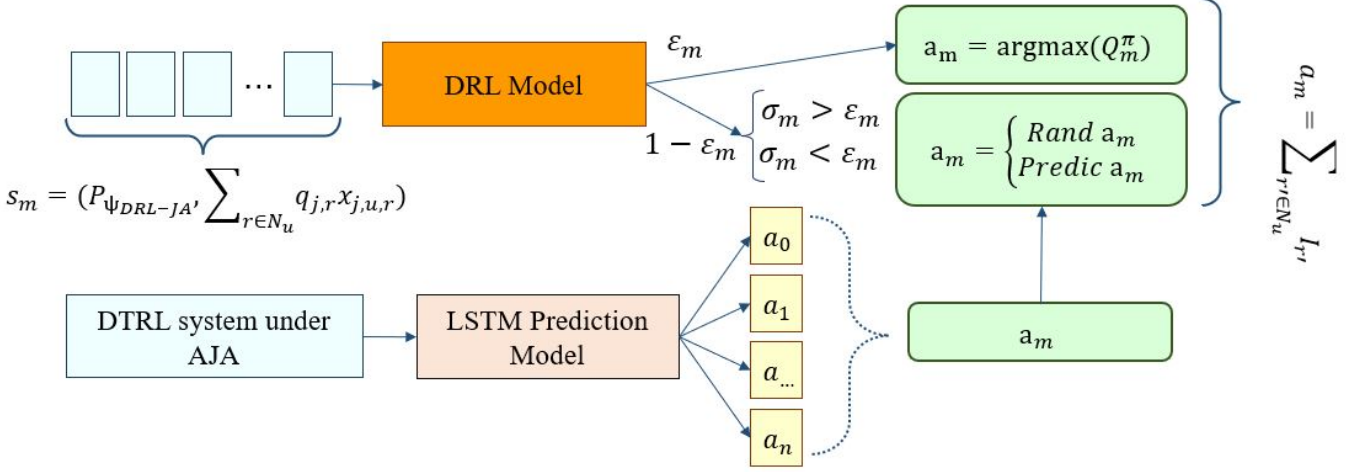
$\cdots$

DRL Model

$\varepsilon_m$

$1-\varepsilon_m$

$\sigma_m > \varepsilon_m$
$\sigma_m < \varepsilon_m$

$\mathrm{a_m} = \mathrm{argmax}(Q_m^{\pi})$

$\mathrm{a_m} = \begin{cases} Rand\ \mathrm{a_m} \\ Predic\ \mathrm{a_m} \end{cases}$

$a_m = \sum_{r' \in N_u} I_{r'}$

$s_m = (P_{\psi_{DRL-JA}}, \sum_{r \in N_u} q_{j,r} x_{j,u,r})$

DTRL system under AJA

LSTM Prediction Model

$a_0$

$a_1$

$a_{...}$

$a_n$

$\mathrm{a}_m$